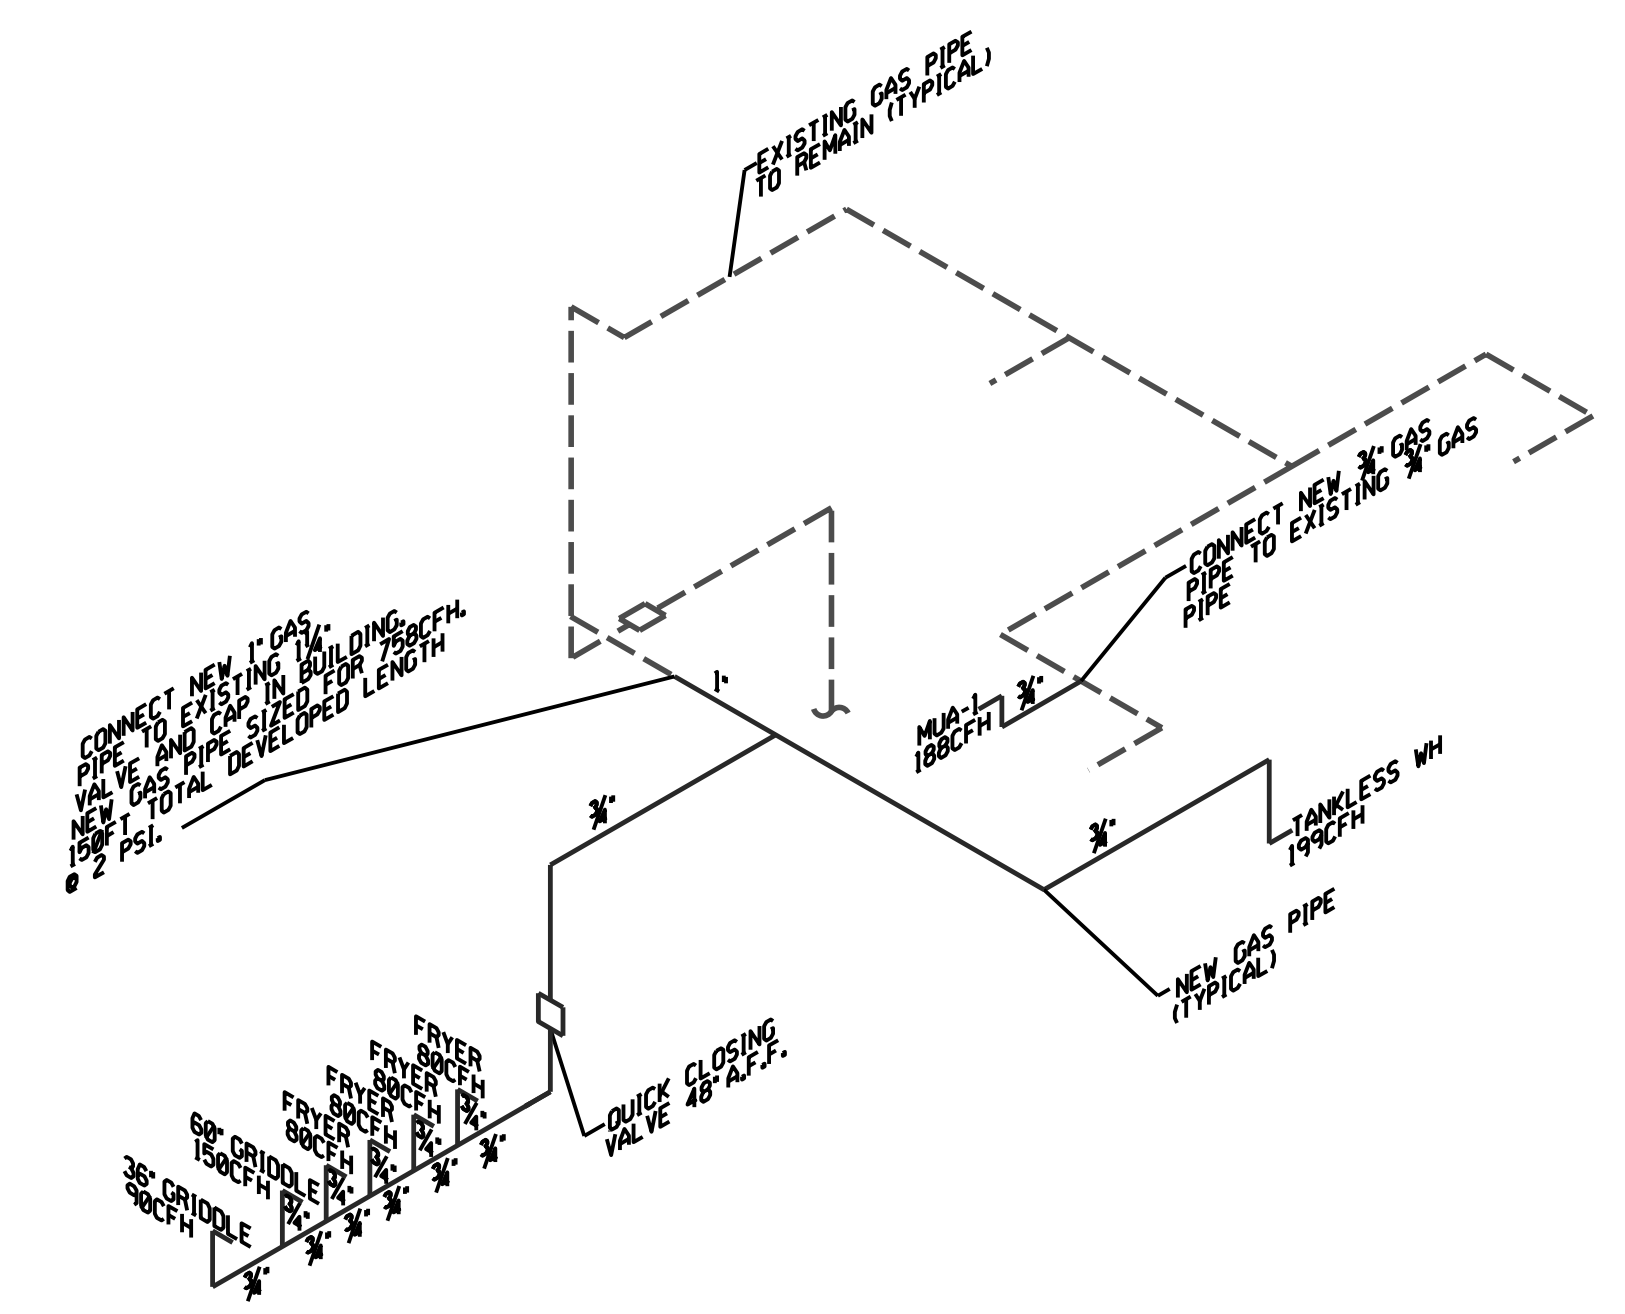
EXISTING GAS PIPE TO REMAIN (TYPICAL)

CONNECT NEW 1" GAS PIPE TO EXISTING 1¼" VALVE AND CAP IN BUILDING. NEW GAS PIPE SIZED FOR 758CFH. 150FT TOTAL DEVELOPED LENGTH @ 2 PSI.

1"

CONNECT NEW ¾" GAS PIPE TO EXISTING ¾" GAS PIPE

MUA-1 188CFH

¾"

¾"

¾"

TANKLESS WH 199CFH

NEW GAS PIPE (TYPICAL)

QUICK CLOSING VALVE 48" A.F.F.

FRYER 80CFH

FRYER 80CFH

FRYER 80CFH

FRYER 80CFH

60" GRIDDLE 150CFH

36" GRIDDLE 90CFH

¾"

¾"

¾"

¾"

¾"

¾"

¾"

¾"

¾"

¾"

¾"